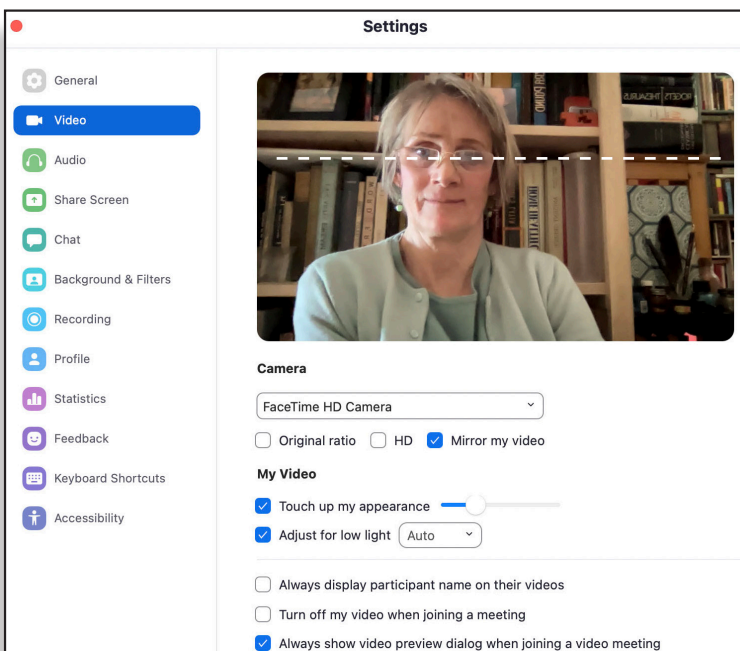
Settings

General
Video
Audio
Share Screen
Chat
Background & Filters
Recording
Profile
Statistics
Feedback
Keyboard Shortcuts
Accessibility

Camera

FaceTime HD Camera

Original ratio HD Mirror my video

My Video

Touch up my appearance

Adjust for low light Auto

Always display participant name on their videos

Turn off my video when joining a meeting

Always show video preview dialog when joining a video meeting